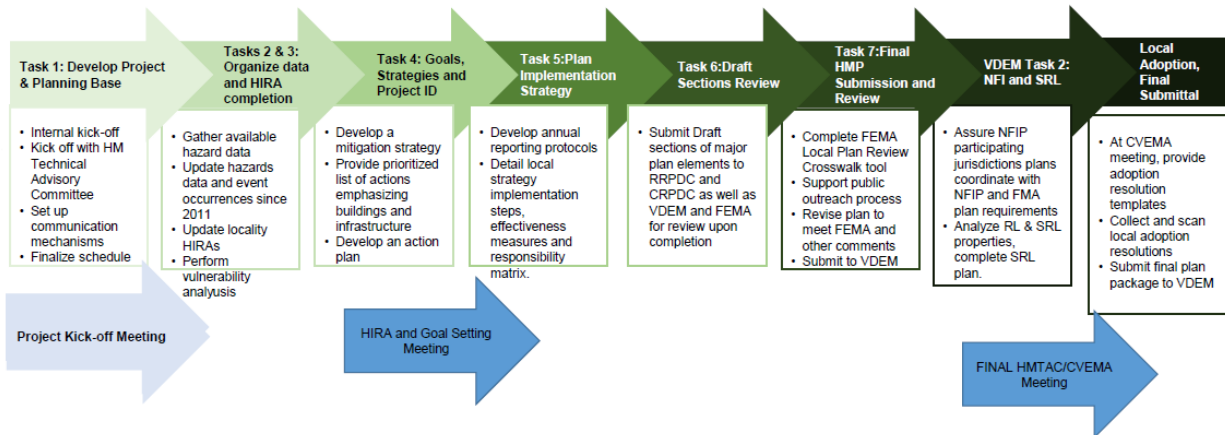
Task 1: Develop Project & Planning Base

- Internal kick-off
- Kick off with HM Technical Advisory Committee
- Set up communication mechanisms
- Finalize schedule

Tasks 2 & 3: Organize data and HIRA completion

- Gather available hazard data
- Update hazards data and event occurrences since 2011
- Update locality HIRAs
- Perform vulnerability analuysis

Task 4: Goals, Strategies and Project ID

- Develop a mitigation strategy
- Provide prioritized list of actions emphasizing buildings and infrastructure
- Develop an action plan

Task 5:Plan Implementation Strategy

- Develop annual reporting protocols
- Detail local strategy implementation steps, effectiveness measures and responsibility matrix.

Task 6:Draft Sections Review

- Submit Draft sections of major plan elements to RRPDC and CRPDC as well as VDEM and FEMA for review upon completion

Task 7:Final HMP Submission and Review

- Complete FEMA Local Plan Review Crosswalk tool
- Support public outreach process
- Revise plan to meet FEMA and other comments
- Submit to VDEM

VDEM Task 2: NFI and SRL

- Assure NFIP participating jurisdictions plans coordinate with NFIP and FMA plan requirements
- Analyze RL & SRL properties, complete SRL plan.

Local Adoption, Final Submittal

- At CVEMA meeting, provide adoption resolution templates
- Collect and scan local adoption resolutions
- Submit final plan package to VDEM

Project Kick-off Meeting

HIRA and Goal Setting Meeting

FINAL HMTAC/CVEMA Meeting